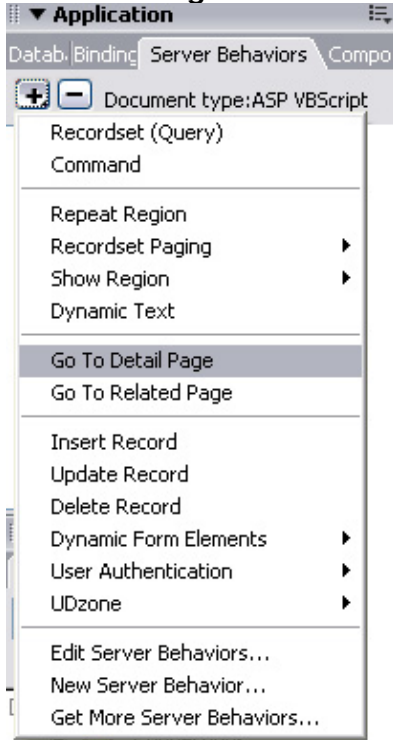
▼ Application

Datab. Bindinc Server Behaviors Compo

+ − Document type:ASP VBScript

Recordset (Query)
Command

Repeat Region
Recordset Paging
Show Region
Dynamic Text

Go To Detail Page
Go To Related Page

Insert Record
Update Record
Delete Record
Dynamic Form Elements
User Authentication
UDzone

Edit Server Behaviors...
New Server Behavior...
Get More Server Behaviors...